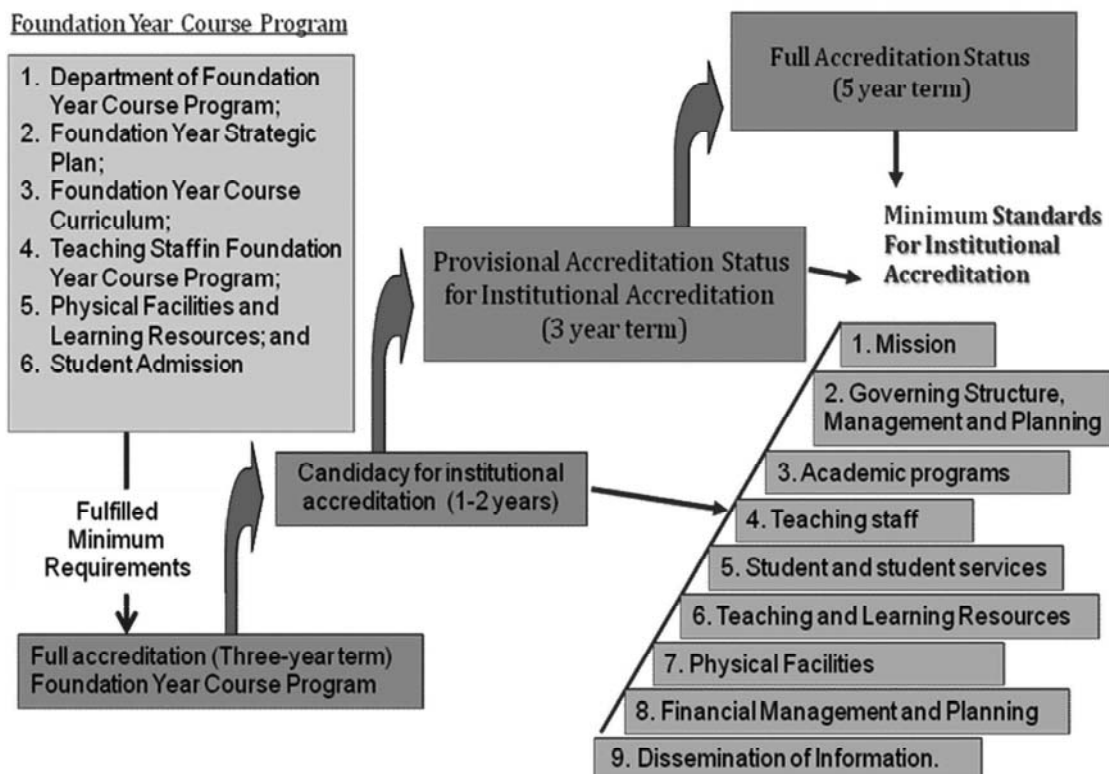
Foundation Year Course Program

1. Department of Foundation Year Course Program;
2. Foundation Year Strategic Plan;
3. Foundation Year Course Curriculum;
4. Teaching Staff in Foundation Year Course Program;
5. Physical Facilities and Learning Resources; and
6. Student Admission

Fulfilled Minimum Requirements

Full accreditation (Three-year term) Foundation Year Course Program

Candidacy for institutional accreditation (1-2 years)

Provisional Accreditation Status for Institutional Accreditation (3 year term)

Full Accreditation Status (5 year term)

Minimum Standards For Institutional Accreditation

1. Mission
2. Governing Structure, Management and Planning
3. Academic programs
4. Teaching staff
5. Student and student services
6. Teaching and Learning Resources
7. Physical Facilities
8. Financial Management and Planning
9. Dissemination of Information.